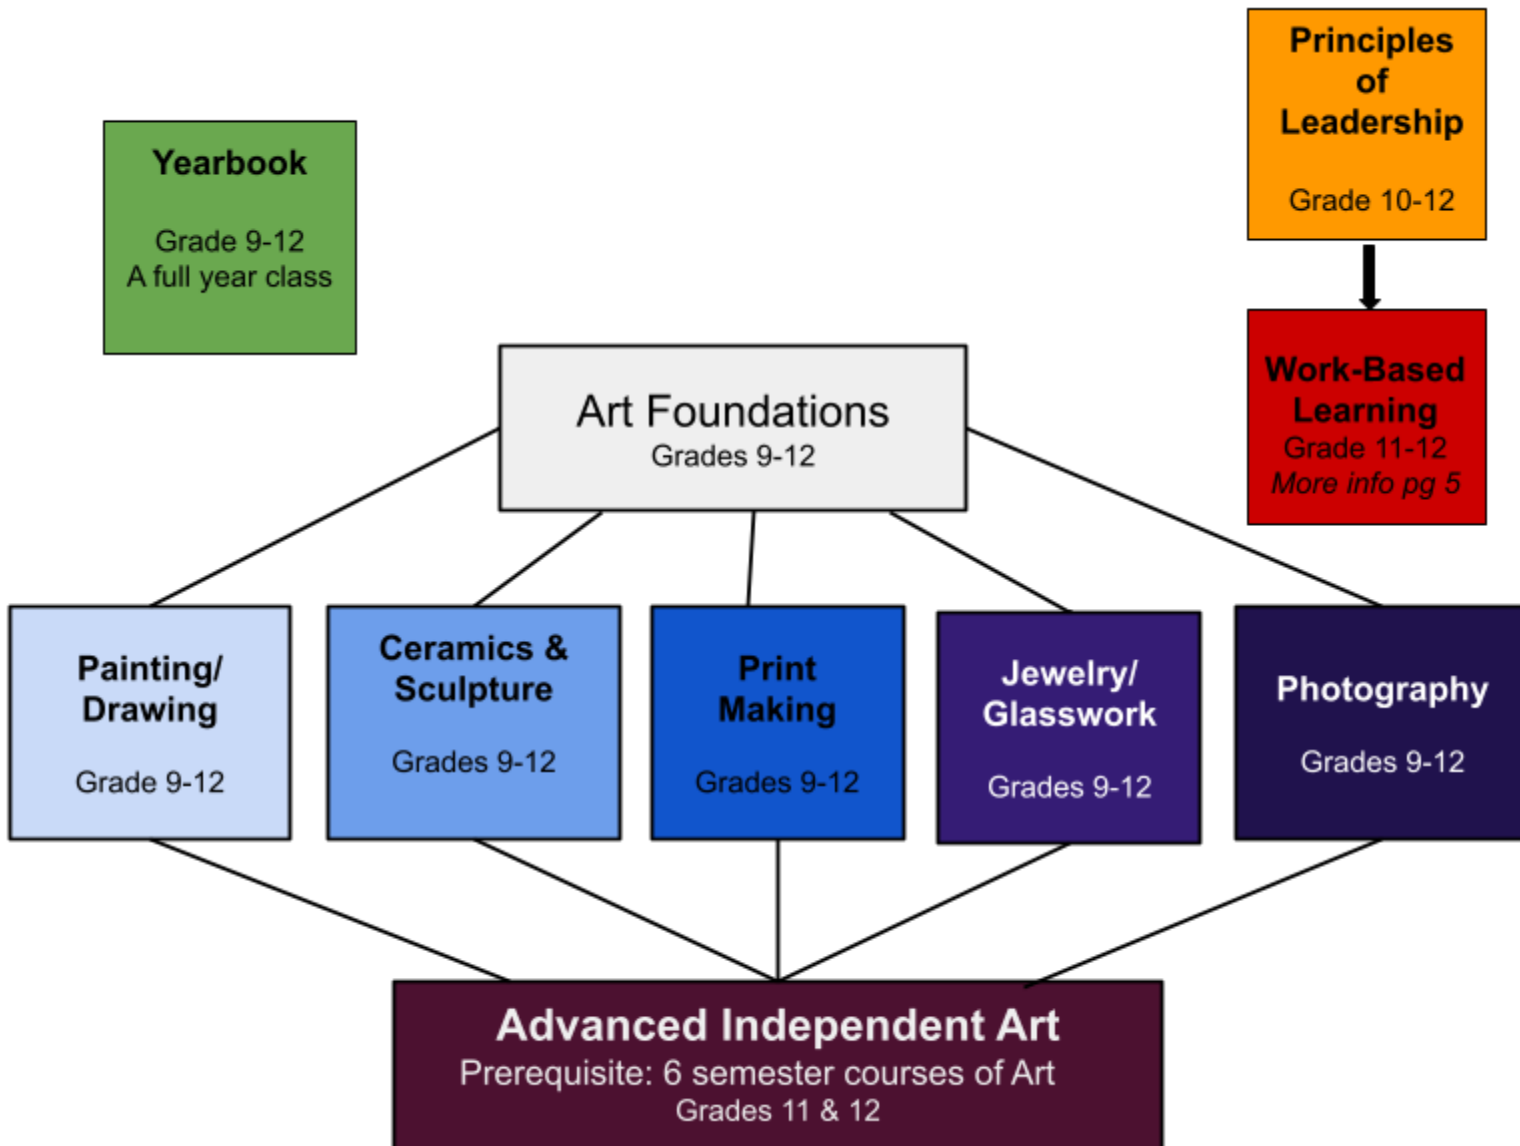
Yearbook

Grade 9-12
A full year class

Principles of Leadership

Grade 10-12

Work-Based Learning
Grade 11-12
*More info pg 5*

Art Foundations
Grades 9-12

Painting/ Drawing

Grade 9-12

Ceramics & Sculpture

Grades 9-12

Print Making

Grades 9-12

Jewelry/ Glasswork

Grades 9-12

Photography

Grades 9-12

Advanced Independent Art
Prerequisite: 6 semester courses of Art
Grades 11 & 12